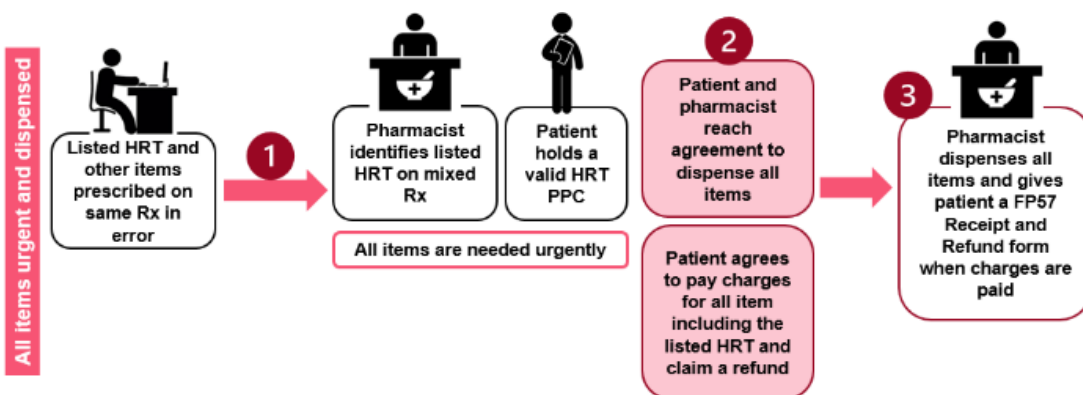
All items urgent and dispensed

Listed HRT and other items prescribed on same Rx in error

1

Pharmacist identifies listed HRT on mixed Rx

Patient holds a valid HRT PPC

All items are needed urgently

2

Patient and pharmacist reach agreement to dispense all items

Patient agrees to pay charges for all item including the listed HRT and claim a refund

3

Pharmacist dispenses all items and gives patient a FP57 Receipt and Refund form when charges are paid